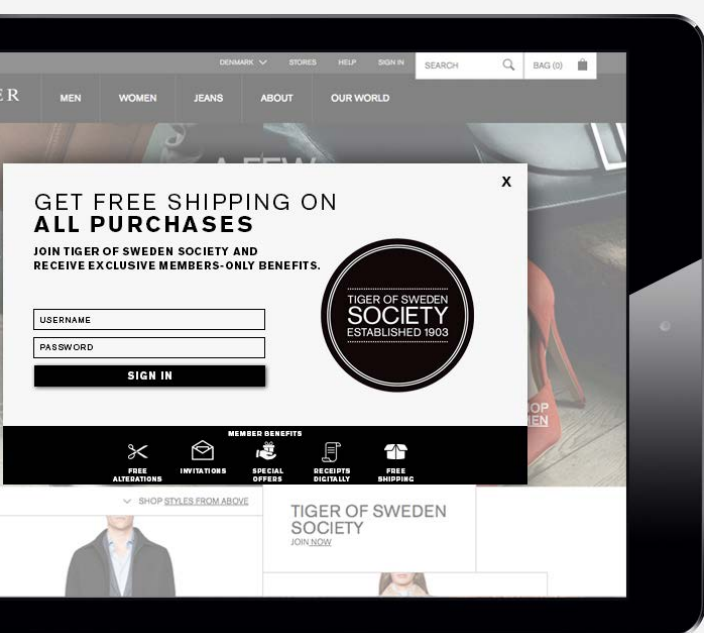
DENMARK STORES HELP SIGN IN SEARCH BAG (0)

ER MEN WOMEN JEANS ABOUT OUR WORLD

X

GET FREE SHIPPING ON
ALL PURCHASES

JOIN TIGER OF SWEDEN SOCIETY AND RECEIVE EXCLUSIVE MEMBERS-ONLY BENEFITS.

TIGER OF SWEDEN
SOCIETY
ESTABLISHED 1903

USERNAME
PASSWORD
SIGN IN

MEMBER BENEFITS
FREE ALTERATIONS
INVITATIONS
SPECIAL OFFERS
RECEIPTS DIGITALLY
FREE SHIPPING

SHOP STYLES FROM ABOVE

TIGER OF SWEDEN SOCIETY
JOIN NOW